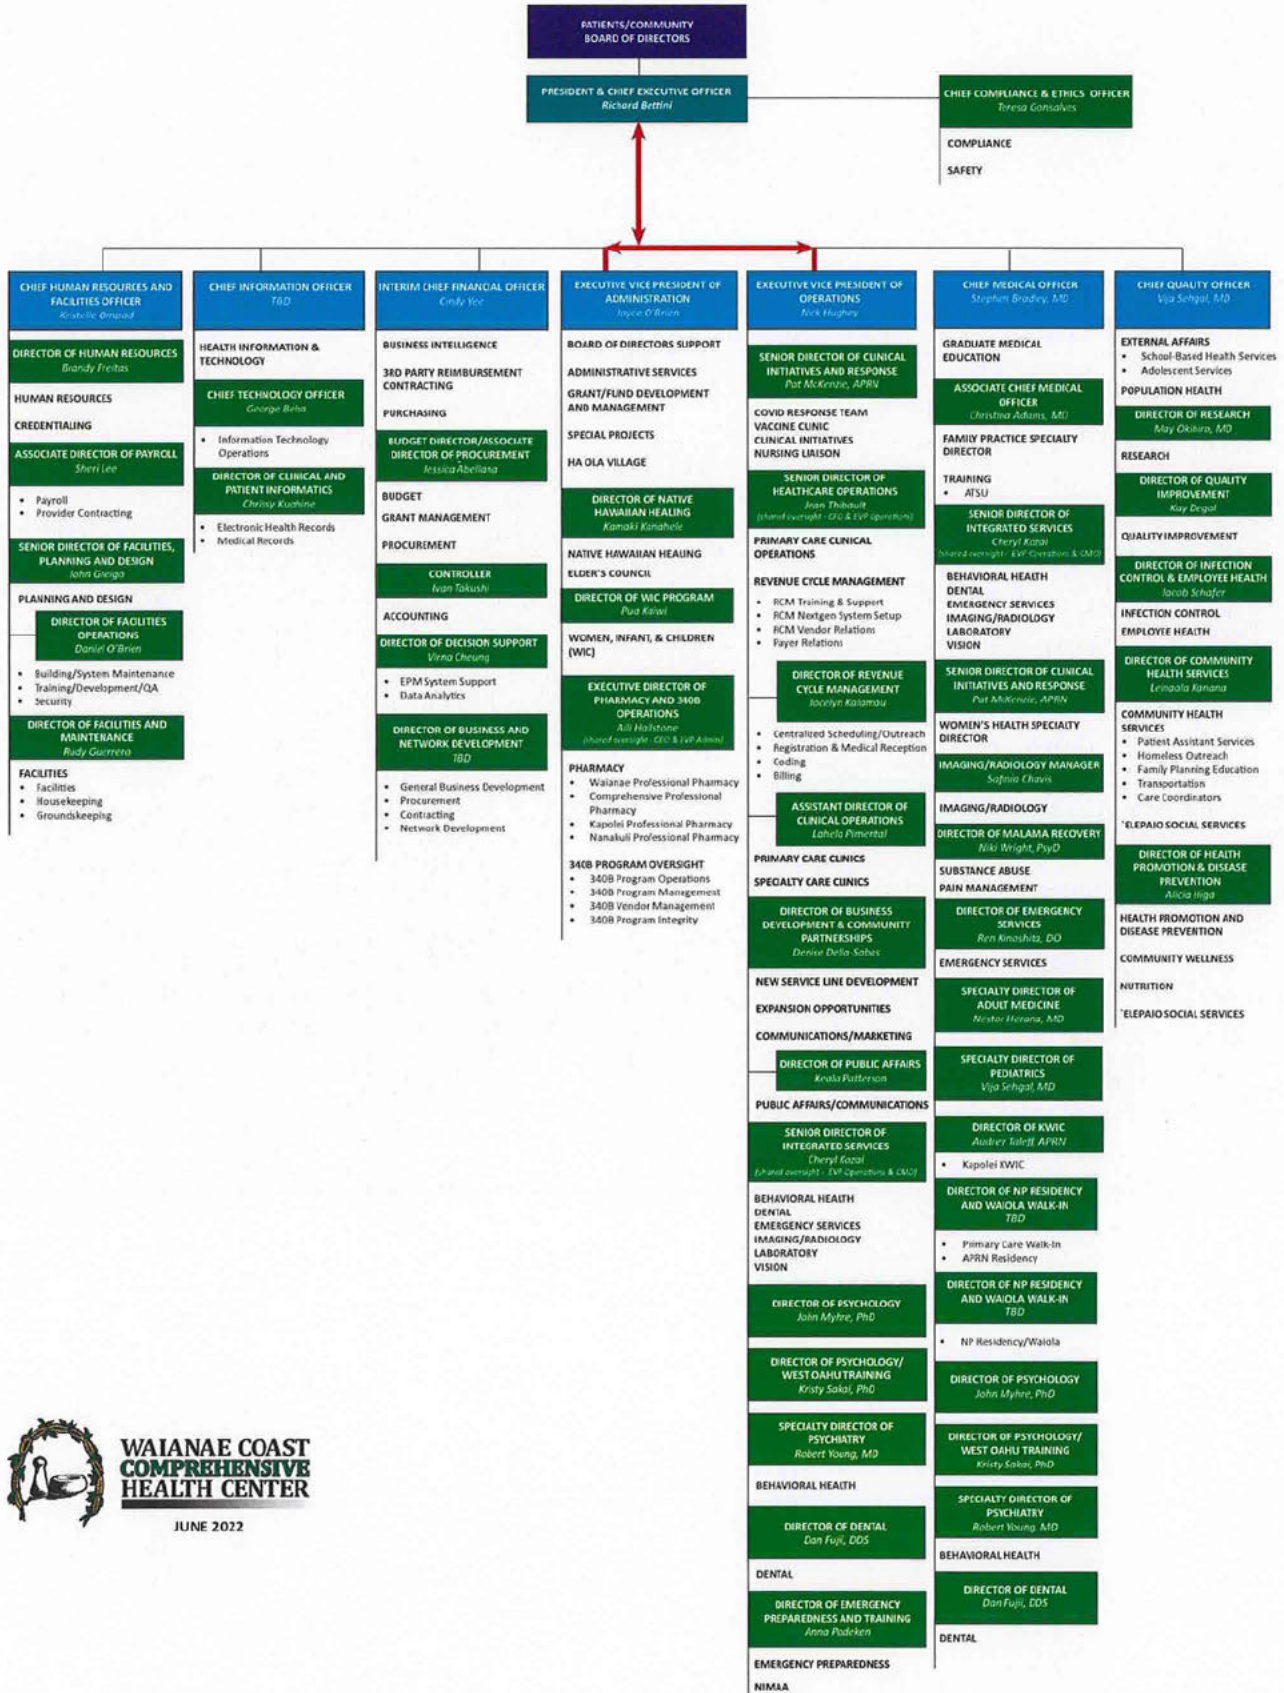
PATIENTS/COMMUNITY
BOARD OF DIRECTORS

PRESIDENT & CHIEF EXECUTIVE OFFICER
Richard Bettini

CHIEF COMPLIANCE & ETHICS OFFICER
Teresa Gonsalves

COMPLIANCE

SAFETY

CHIEF HUMAN RESOURCES AND FACILITIES OFFICER
Kristelle Omsted

DIRECTOR OF HUMAN RESOURCES
Brandy Freitas

HUMAN RESOURCES

CREDENTIALING

ASSOCIATE DIRECTOR OF PAYROLL
Sheri Lee

• Payroll
• Provider Contracting

SENIOR DIRECTOR OF FACILITIES, PLANNING AND DESIGN
John Giroga

PLANNING AND DESIGN

DIRECTOR OF FACILITIES OPERATIONS
Daniel O'Brien

• Building/System Maintenance
• Training/Development/QA
• Security

DIRECTOR OF FACILITIES AND MAINTENANCE
Rudy Guerrero

FACILITIES
• Facilities
• Housekeeping
• Groundskeeping

CHIEF INFORMATION OFFICER
TBD

HEALTH INFORMATION & TECHNOLOGY

CHIEF TECHNOLOGY OFFICER
George Beho

• Information Technology Operations

DIRECTOR OF CLINICAL AND PATIENT INFORMATICS
Chrissy Kuahine

• Electronic Health Records
• Medical Records

INTERIM CHIEF FINANCIAL OFFICER
Cindy Yee

BUSINESS INTELLIGENCE

3RD PARTY REIMBURSEMENT CONTRACTING

PURCHASING

BUDGET DIRECTOR/ASSOCIATE DIRECTOR OF PROCUREMENT
Jessica Abellana

BUDGET

GRANT MANAGEMENT

PROCUREMENT

CONTROLLER
Ivan Takushi

ACCOUNTING

DIRECTOR OF DECISION SUPPORT
Virna Cheung

• EPM System Support
• Data Analytics

DIRECTOR OF BUSINESS AND NETWORK DEVELOPMENT
TBD

• General Business Development
• Procurement
• Contracting
• Network Development

EXECUTIVE VICE PRESIDENT OF ADMINISTRATION
Joyce O'Brien

BOARD OF DIRECTORS SUPPORT

ADMINISTRATIVE SERVICES

GRANT/FUND DEVELOPMENT AND MANAGEMENT

SPECIAL PROJECTS

HA OLA VILLAGE

DIRECTOR OF NATIVE HAWAIIAN HEALING
Kamaki Kanahele

NATIVE HAWAIIAN HEALING

ELDER'S COUNCIL

DIRECTOR OF WIC PROGRAM
Pua Kaiwi

WOMEN, INFANT, & CHILDREN (WIC)

EXECUTIVE DIRECTOR OF PHARMACY AND 340B OPERATIONS
Aili Holstone
(shared oversight - CEO & EVP Admin)

PHARMACY
• Waianae Professional Pharmacy
• Comprehensive Professional Pharmacy
• Kapolei Professional Pharmacy
• Nanakuli Professional Pharmacy

340B PROGRAM OVERSIGHT
• 340B Program Operations
• 340B Program Management
• 340B Vendor Management
• 340B Program Integrity

EXECUTIVE VICE PRESIDENT OF OPERATIONS
Nick Hughey

SENIOR DIRECTOR OF CLINICAL INITIATIVES AND RESPONSE
Pat McKenzie, APRN

COVID RESPONSE TEAM
VACCINE CLINIC
CLINICAL INITIATIVES
NURSING LIAISON

SENIOR DIRECTOR OF HEALTHCARE OPERATIONS
Jean Thibault
(shared oversight - CFO & EVP operations)

PRIMARY CARE CLINICAL OPERATIONS

REVENUE CYCLE MANAGEMENT
• RCM Training & Support
• RCM Nextgen System Setup
• RCM Vendor Relations
• Payer Relations

DIRECTOR OF REVENUE CYCLE MANAGEMENT
Jocelyn Kalamau

• Centralized Scheduling/Outreach
• Registration & Medical Reception
• Coding
• Billing

ASSISTANT DIRECTOR OF CLINICAL OPERATIONS
Lahela Pimental

PRIMARY CARE CLINICS

SPECIALTY CARE CLINICS

DIRECTOR OF BUSINESS DEVELOPMENT & COMMUNITY PARTNERSHIPS
Denise Dela-Sabes

NEW SERVICE LINE DEVELOPMENT

EXPANSION OPPORTUNITIES

COMMUNICATIONS/MARKETING

DIRECTOR OF PUBLIC AFFAIRS
Keala Patterson

PUBLIC AFFAIRS/COMMUNICATIONS

SENIOR DIRECTOR OF INTEGRATED SERVICES
Cheryl Kotal
(shared oversight - EVP Operations & CMO)

BEHAVIORAL HEALTH
DENTAL
EMERGENCY SERVICES
IMAGING/RADIOLOGY
LABORATORY
VISION

DIRECTOR OF PSYCHOLOGY
John Myhre, PhD

DIRECTOR OF PSYCHOLOGY/ WEST OAHU TRAINING
Kristy Sakai, PhD

SPECIALTY DIRECTOR OF PSYCHIATRY
Robert Young, MD

BEHAVIORAL HEALTH

DIRECTOR OF DENTAL
Dan Fujii, DDS

DENTAL

DIRECTOR OF EMERGENCY PREPAREDNESS AND TRAINING
Anna Podeken

EMERGENCY PREPAREDNESS

NIMAA

CHIEF MEDICAL OFFICER
Stephen Bradley, MD

GRADUATE MEDICAL EDUCATION

ASSOCIATE CHIEF MEDICAL OFFICER
Christina Adams, MD

FAMILY PRACTICE SPECIALTY DIRECTOR

TRAINING
• ATSU

SENIOR DIRECTOR OF INTEGRATED SERVICES
Cheryl Kotal
(shared oversight - EVP Operations & CMO)

BEHAVIORAL HEALTH
DENTAL
EMERGENCY SERVICES
IMAGING/RADIOLOGY
LABORATORY
VISION

SENIOR DIRECTOR OF CLINICAL INITIATIVES AND RESPONSE
Pat McKenzie, APRN

WOMEN'S HEALTH SPECIALTY DIRECTOR

IMAGING/RADIOLOGY MANAGER
Sofonia Chavis

IMAGING/RADIOLOGY

DIRECTOR OF MALAMA RECOVERY
Niki Wright, PsyD

SUBSTANCE ABUSE

PAIN MANAGEMENT

DIRECTOR OF EMERGENCY SERVICES
Ren Kinoshita, DO

EMERGENCY SERVICES

SPECIALTY DIRECTOR OF ADULT MEDICINE
Nestor Herrera, MD

SPECIALTY DIRECTOR OF PEDIATRICS
Vija Sehgal, MD

DIRECTOR OF KWIC
Audrey Taleff, APRN

• Kapolei KWIC

DIRECTOR OF NP RESIDENCY AND WAIOLA WALK-IN
TBD

• Primary Care Walk-In
• APRN Residency

DIRECTOR OF NP RESIDENCY AND WAIOLA WALK-IN
TBD

• NP Residency/Waiola

DIRECTOR OF PSYCHOLOGY
John Myhre, PhD

DIRECTOR OF PSYCHOLOGY/ WEST OAHU TRAINING
Kristy Sakai, PhD

SPECIALTY DIRECTOR OF PSYCHIATRY
Robert Young, MD

BEHAVIORAL HEALTH

DIRECTOR OF DENTAL
Dan Fujii, DDS

DENTAL

CHIEF QUALITY OFFICER
Vija Sehgal, MD

EXTERNAL AFFAIRS
• School-Based Health Services
• Adolescent Services

POPULATION HEALTH

DIRECTOR OF RESEARCH
May Okihiro, MD

RESEARCH

DIRECTOR OF QUALITY IMPROVEMENT
Kay Degal

QUALITY IMPROVEMENT

DIRECTOR OF INFECTION CONTROL & EMPLOYEE HEALTH
Jacob Schafer

INFECTION CONTROL

EMPLOYEE HEALTH

DIRECTOR OF COMMUNITY HEALTH SERVICES
Leinaala Kanana

COMMUNITY HEALTH SERVICES
• Patient Assistant Services
• Homeless Outreach
• Family Planning Education
• Transportation
• Care Coordinators

'ELEPAIO SOCIAL SERVICES

DIRECTOR OF HEALTH PROMOTION & DISEASE PREVENTION
Alicia Higa

HEALTH PROMOTION AND DISEASE PREVENTION

COMMUNITY WELLNESS

NUTRITION

'ELEPAIO SOCIAL SERVICES

WAIANAE COAST COMPREHENSIVE HEALTH CENTER

JUNE 2022